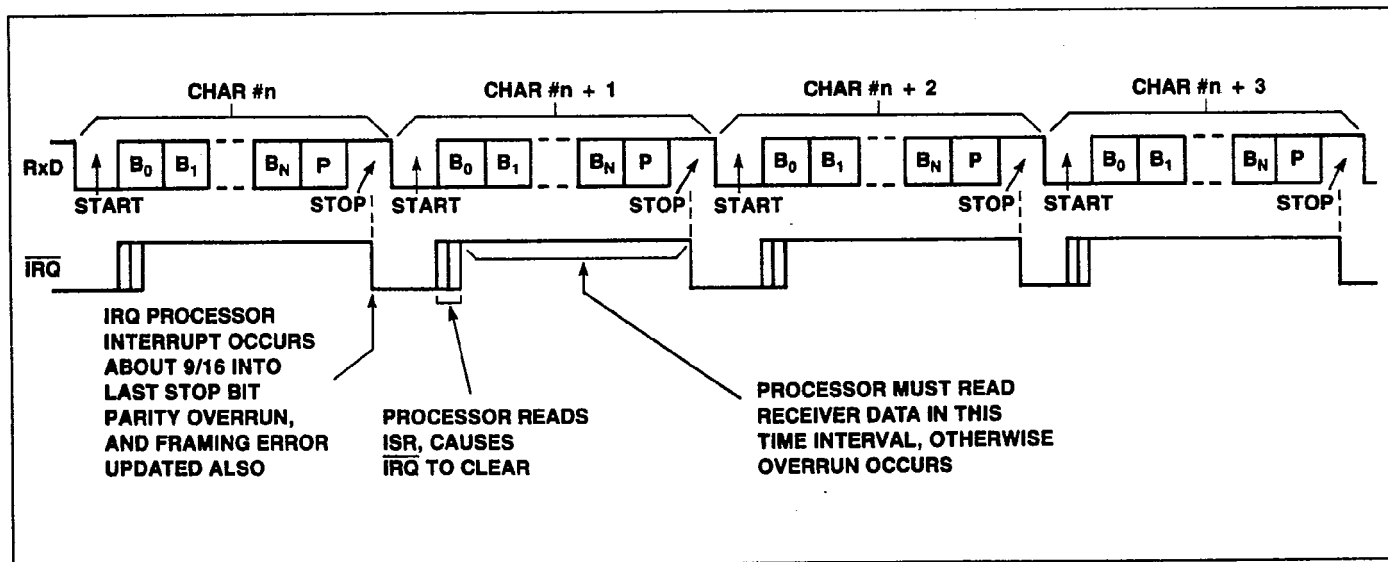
CHAR #n

CHAR #n + 1

CHAR #n + 2

CHAR #n + 3

RxD

$B_0$ $B_1$ $B_N$ P

$B_0$ $B_1$ $B_N$ P

$B_0$ $B_1$ $B_N$ P

$B_0$ $B_1$ $B_N$ P

START STOP START STOP START STOP START STOP

$\overline{IRQ}$

IRQ PROCESSOR INTERRUPT OCCURS ABOUT 9/16 INTO LAST STOP BIT PARITY OVERRUN, AND FRAMING ERROR UPDATED ALSO

PROCESSOR READS ISR, CAUSES $\overline{IRQ}$ TO CLEAR

PROCESSOR MUST READ RECEIVER DATA IN THIS TIME INTERVAL, OTHERWISE OVERRUN OCCURS